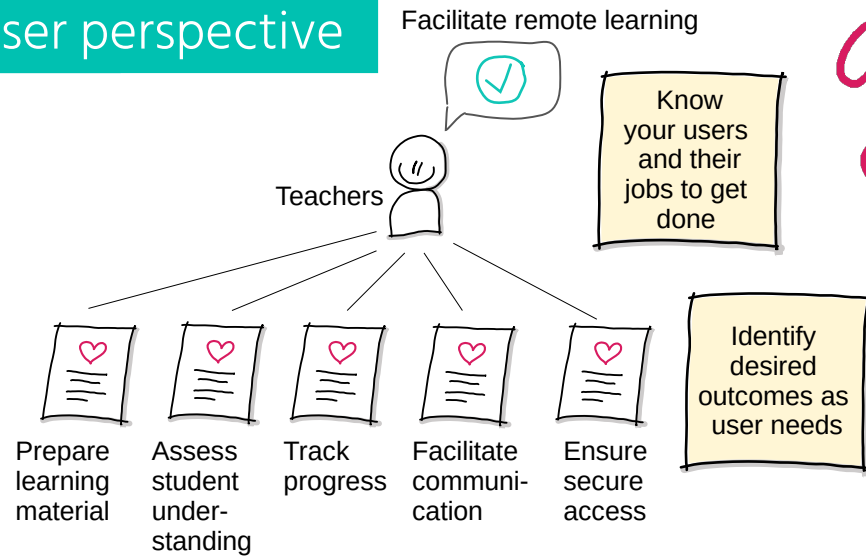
ser perspective

Facilitate remote learning

Know your users and their jobs to get done

Teachers

Identify desired outcomes as user needs

Prepare learning material

Assess student understanding

Track progress

Facilitate communication

Ensure secure access